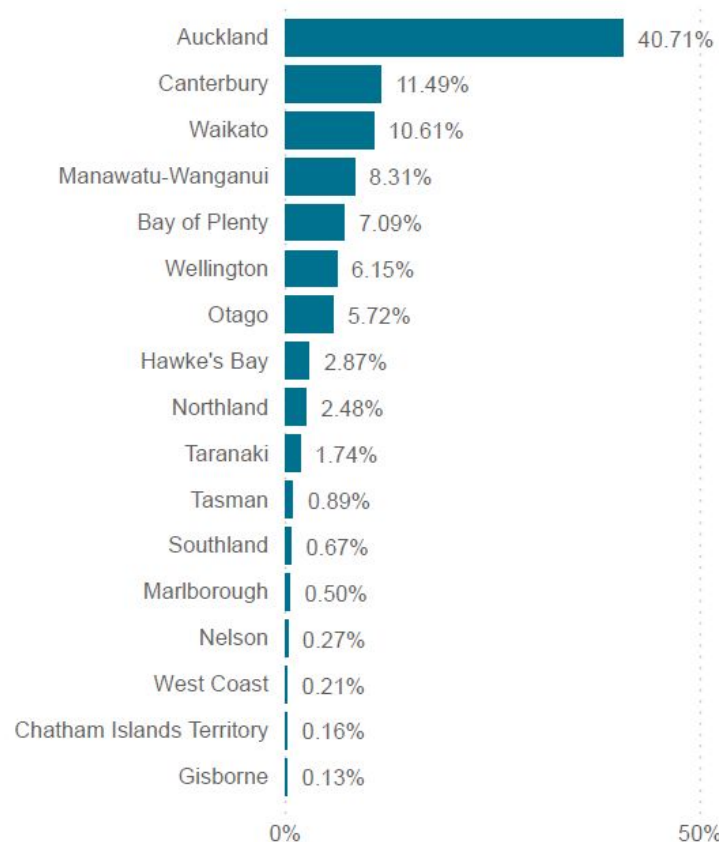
Auckland 40.71%
Canterbury 11.49%
Waikato 10.61%
Manawatu-Wanganui 8.31%
Bay of Plenty 7.09%
Wellington 6.15%
Otago 5.72%
Hawke's Bay 2.87%
Northland 2.48%
Taranaki 1.74%
Tasman 0.89%
Southland 0.67%
Marlborough 0.50%
Nelson 0.27%
West Coast 0.21%
Chatham Islands Territory 0.16%
Gisborne 0.13%

0%
50%